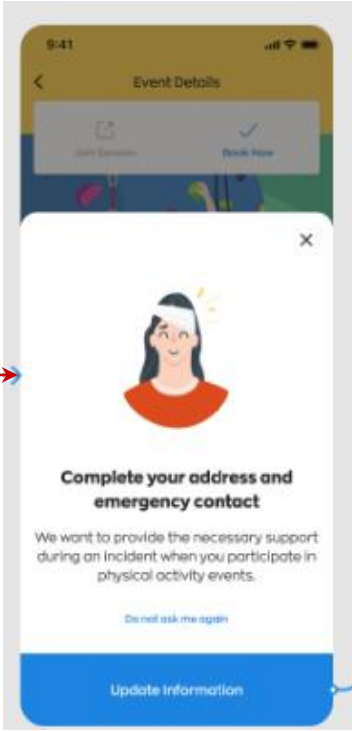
9:41

Event Details

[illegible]

Book Now

Complete your address and emergency contact

We want to provide the necessary support during an incident when you participate in physical activity events.

Do not ask me again

Update Information